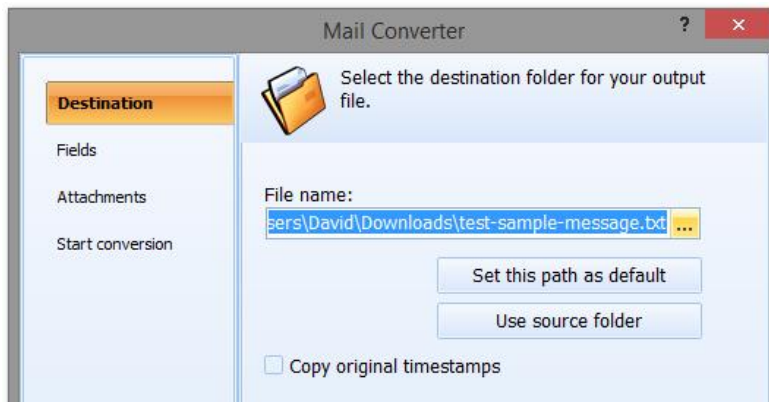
Mail Converter

?

×

Destination

Fields

Attachments

Start conversion

Select the destination folder for your output file.

File name:

sers\David\Downloads\test-sample-message.txt

...

Set this path as default

Use source folder

Copy original timestamps